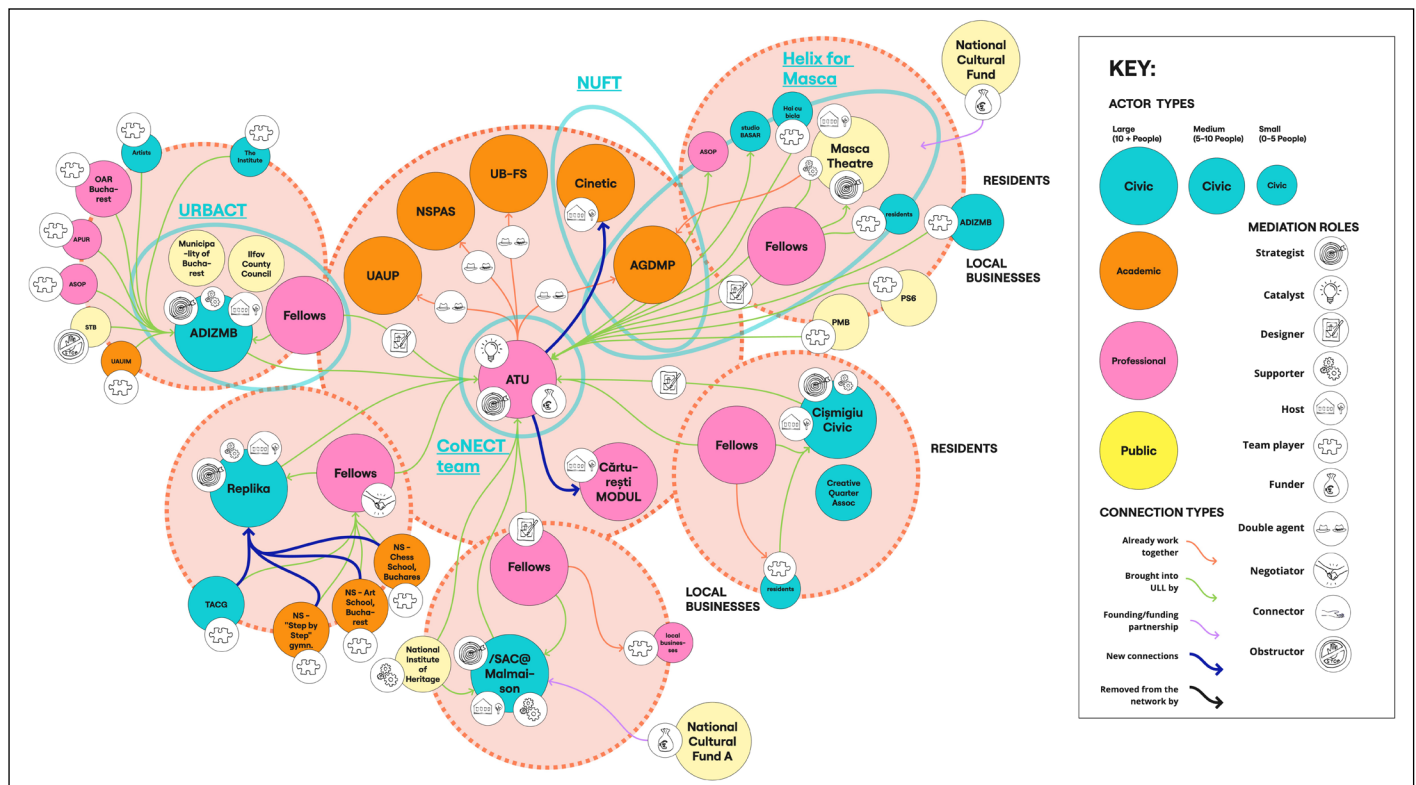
National Cultural Fund

Helix for Masca

NUFT

Hai cu bicla

studio BASAR

ASOP

Masca Theatre

Cinetic

UB-FS

NSPAS

residents

ADIZMB

RESIDENTS

LOCAL BUSINESSES

Fellows

AGDMP

UAUP

PS6

PMB

Artists

The Institute

OAR Bucharest

URBACT

APUR

ASOP

Municipa-lity of Bucharest

Ilfov County Council

Fellows

ADIZMB

STB

UAUIM

ATU

CoNECT team

Cișmigiu Civic

Fellows

RESIDENTS

Creative Quarter Assoc

Replika

Fellows

Cărturești MODUL

NS - Chess School, Buchares

NS - Art School, Bucharest

NS - "Step by Step" gymn.

TACG

Fellows

residents

LOCAL BUSINESSES

local businesses

National Institute of Heritage

/SAC@ Malmaison

National Cultural Fund A

KEY:

ACTOR TYPES

Large (10 + People)

Medium (5-10 People)

Small (0-5 People)

Civic

Civic

Civic

Academic

Professional

Public

MEDIATION ROLES

Strategist

Catalyst

Designer

Supporter

Host

Team player

Funder

Double agent

Negotiator

Connector

Obstructor

CONNECTION TYPES

Already work together

Brought into ULL by

Founding/funding partnership

New connections

Removed from the network by